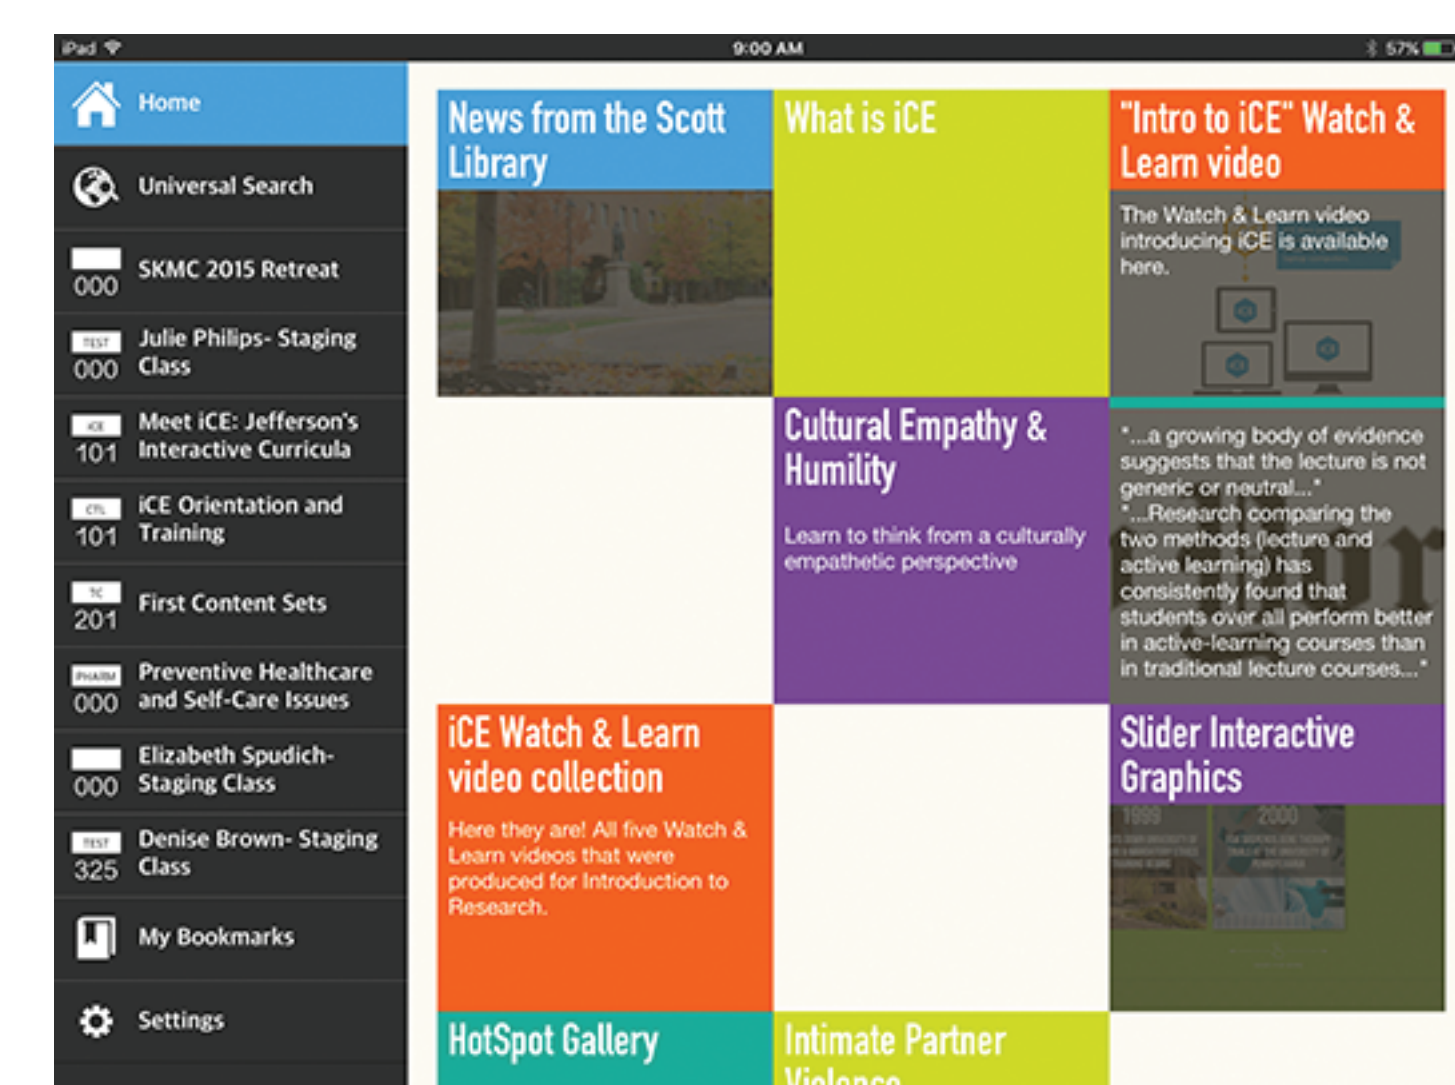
iPad 9:00 AM 57%

Home

Universal Search

000 SKMC 2015 Retreat

TEST 000 Julie Philips- Staging Class

ICE 101 Meet iCE: Jefferson's Interactive Curricula

CTL 101 iCE Orientation and Training

TC 201 First Content Sets

PHARM 000 Preventive Healthcare and Self-Care Issues

000 Elizabeth Spudich- Staging Class

TEST 325 Denise Brown- Staging Class

My Bookmarks

Settings

News from the Scott Library

What is iCE

"Intro to iCE" Watch & Learn video

The Watch & Learn video introducing iCE is available here.

Cultural Empathy & Humility

Learn to think from a culturally empathetic perspective

"...a growing body of evidence suggests that the lecture is not generic or neutral..." "...Research comparing the two methods (lecture and active learning) has consistently found that students over all perform better in active-learning courses than in traditional lecture courses..."

iCE Watch & Learn video collection

Here they are! All five Watch & Learn videos that were produced for Introduction to Research.

Slider Interactive Graphics

1999 2000

HotSpot Gallery

Intimate Partner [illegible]